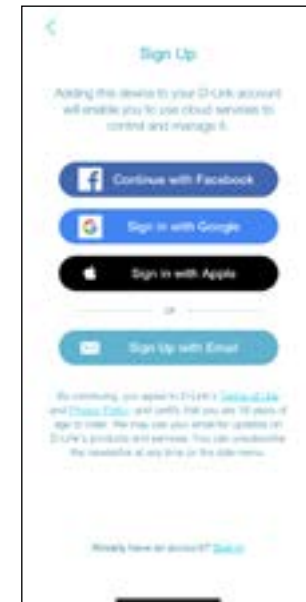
<

Sign Up

Adding this device to your D-Link account will enable you to use cloud services to control and manage it.

Continue with Facebook

Sign in with Google

Sign in with Apple

or

Sign Up with Email

By continuing, you agree to D-Link's Terms of Use and Privacy Policy, and certify that you are 16 years of age or older. We may use your email for updates on D-Link's products and services. You can unsubscribe the newsletter at any time in the side menu.

Already have an account? Sign in